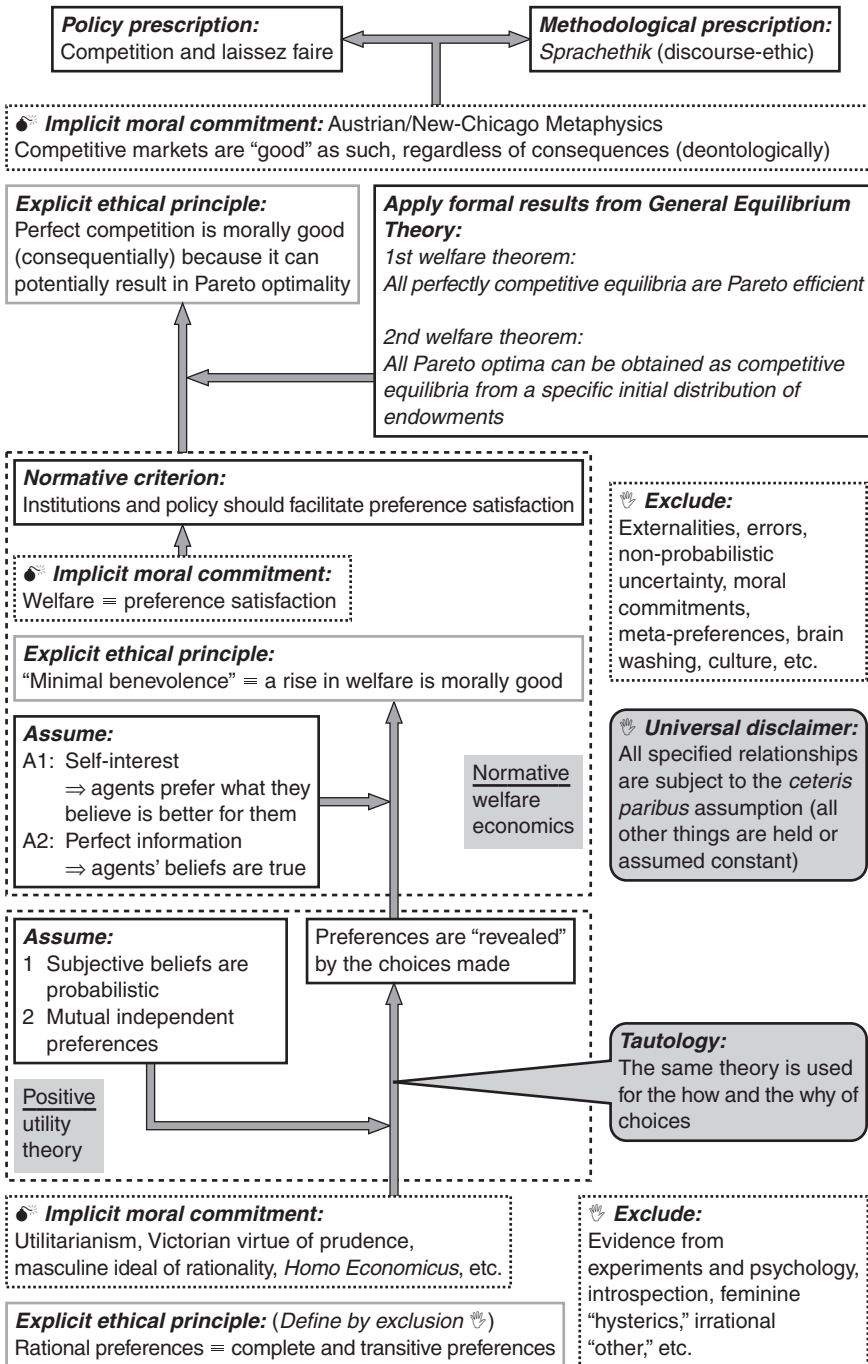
**Policy prescription:**
Competition and laissez faire

**Methodological prescription:**
*Sprachethik* (discourse-ethic)

**Implicit moral commitment:** Austrian/New-Chicago Metaphysics
Competitive markets are "good" as such, regardless of consequences (deontologically)

**Explicit ethical principle:**
Perfect competition is morally good (consequentially) because it can potentially result in Pareto optimality

**Apply formal results from General Equilibrium Theory:**
*1st welfare theorem:*
*All perfectly competitive equilibria are Pareto efficient*

*2nd welfare theorem:*
*All Pareto optima can be obtained as competitive equilibria from a specific initial distribution of endowments*

**Normative criterion:**
Institutions and policy should facilitate preference satisfaction

**Exclude:**
Externalities, errors, non-probabilistic uncertainty, moral commitments, meta-preferences, brain washing, culture, etc.

**Implicit moral commitment:**
Welfare ≡ preference satisfaction

**Explicit ethical principle:**
"Minimal benevolence" ≡ a rise in welfare is morally good

**Universal disclaimer:**
All specified relationships are subject to the *ceteris paribus* assumption (all other things are held or assumed constant)

**Assume:**
A1: Self-interest
$\Rightarrow$ agents prefer what they believe is better for them
A2: Perfect information
$\Rightarrow$ agents' beliefs are true

Normative welfare economics

**Assume:**
1 Subjective beliefs are probabilistic
2 Mutual independent preferences

Preferences are "revealed" by the choices made

**Tautology:**
The same theory is used for the how and the why of choices

Positive utility theory

**Implicit moral commitment:**
Utilitarianism, Victorian virtue of prudence, masculine ideal of rationality, *Homo Economicus*, etc.

**Exclude:**
Evidence from experiments and psychology, introspection, feminine "hysterics," irrational "other," etc.

**Explicit ethical principle:** (*Define by exclusion*)
Rational preferences ≡ complete and transitive preferences